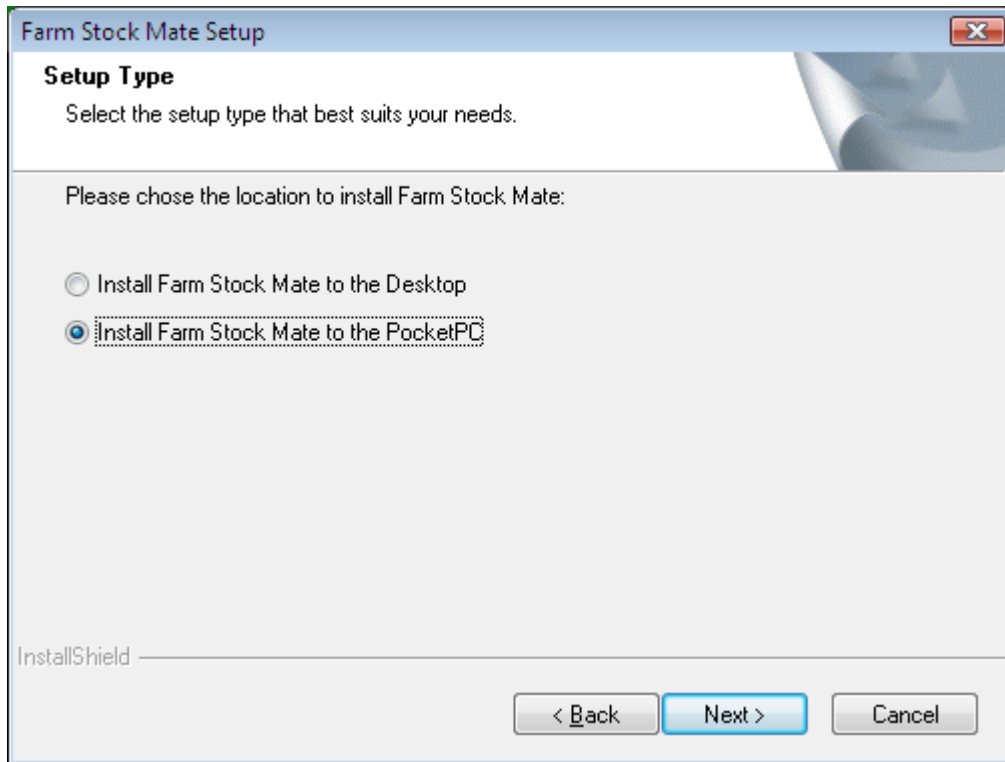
Farm Stock Mate Setup

Setup Type

Select the setup type that best suits your needs.

Please chose the location to install Farm Stock Mate:

Install Farm Stock Mate to the Desktop

Install Farm Stock Mate to the PocketPC

InstallShield

< Back

Next >

Cancel